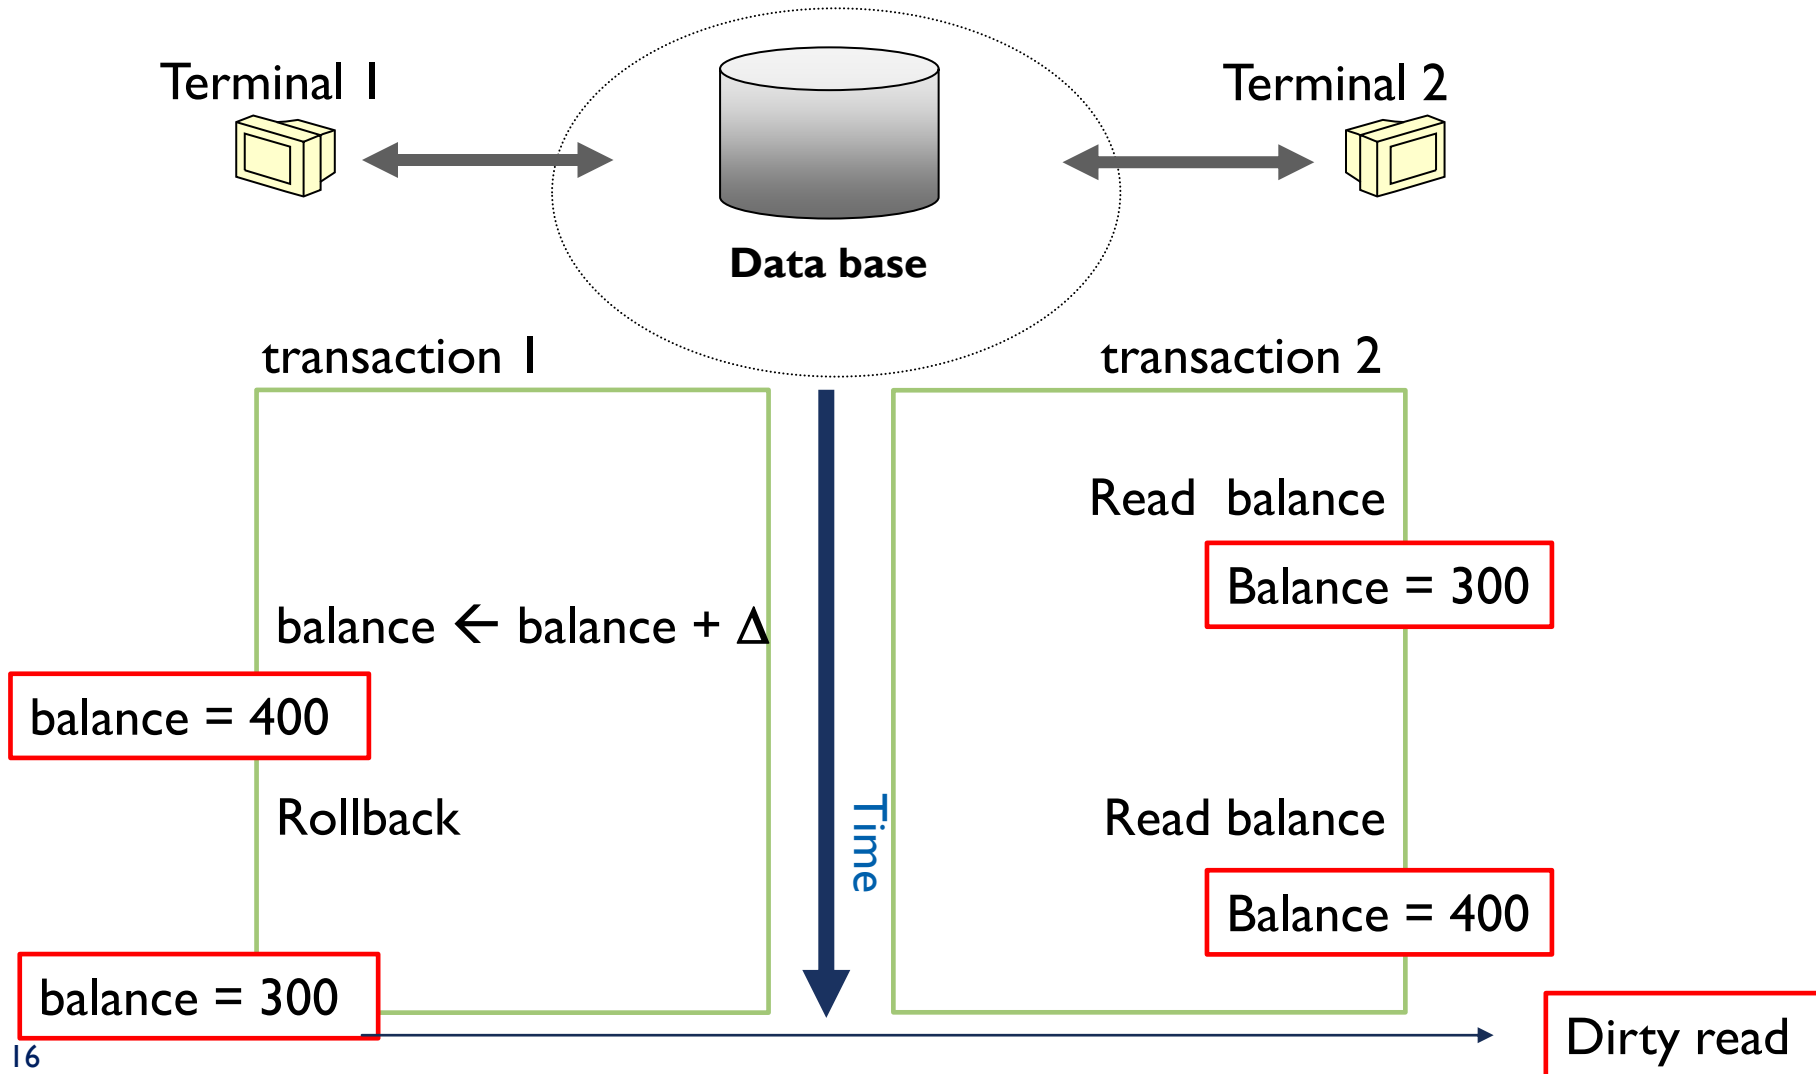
Terminal 1

Data base

Terminal 2

transaction 1

transaction 2

Read balance

Balance = 300

balance ← balance + $\Delta$

balance = 400

Rollback

Time

Read balance

Balance = 400

balance = 300

16

Dirty read